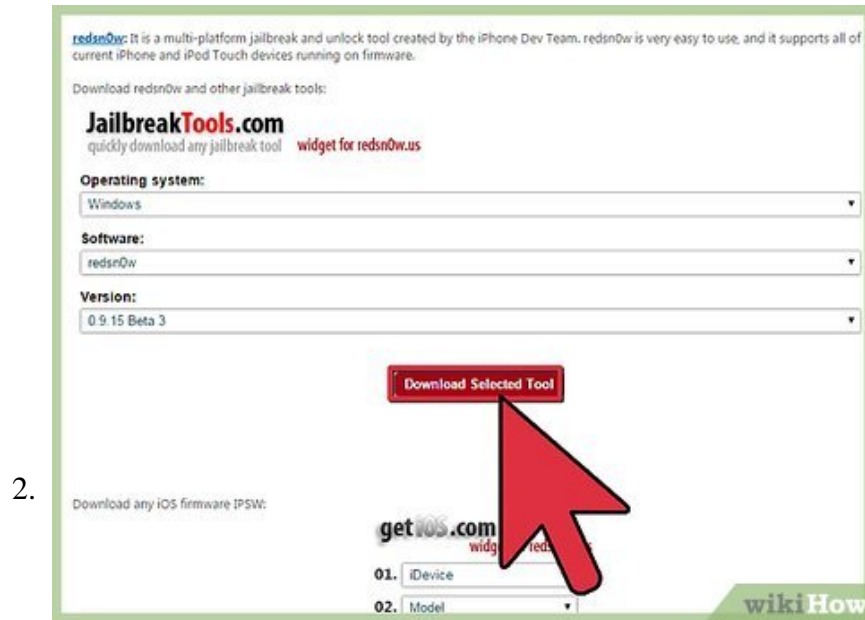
redsn0w: It is a multi-platform jailbreak and unlock tool created by the iPhone Dev Team. redsn0w is very easy to use, and it supports all of current iPhone and iPod Touch devices running on firmware.

Download redsn0w and other jailbreak tools:

JailbreakTools.com
quickly download any jailbreak tool widget for redsn0w.us

Operating system:
Windows

Software:
redsn0w

Version:
0.9.15 Beta 3

Download Selected Tool

2.

Download any iOS firmware IPSW:

get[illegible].com
widg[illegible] reds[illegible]

01. iDevice

02. Model

wikiHow